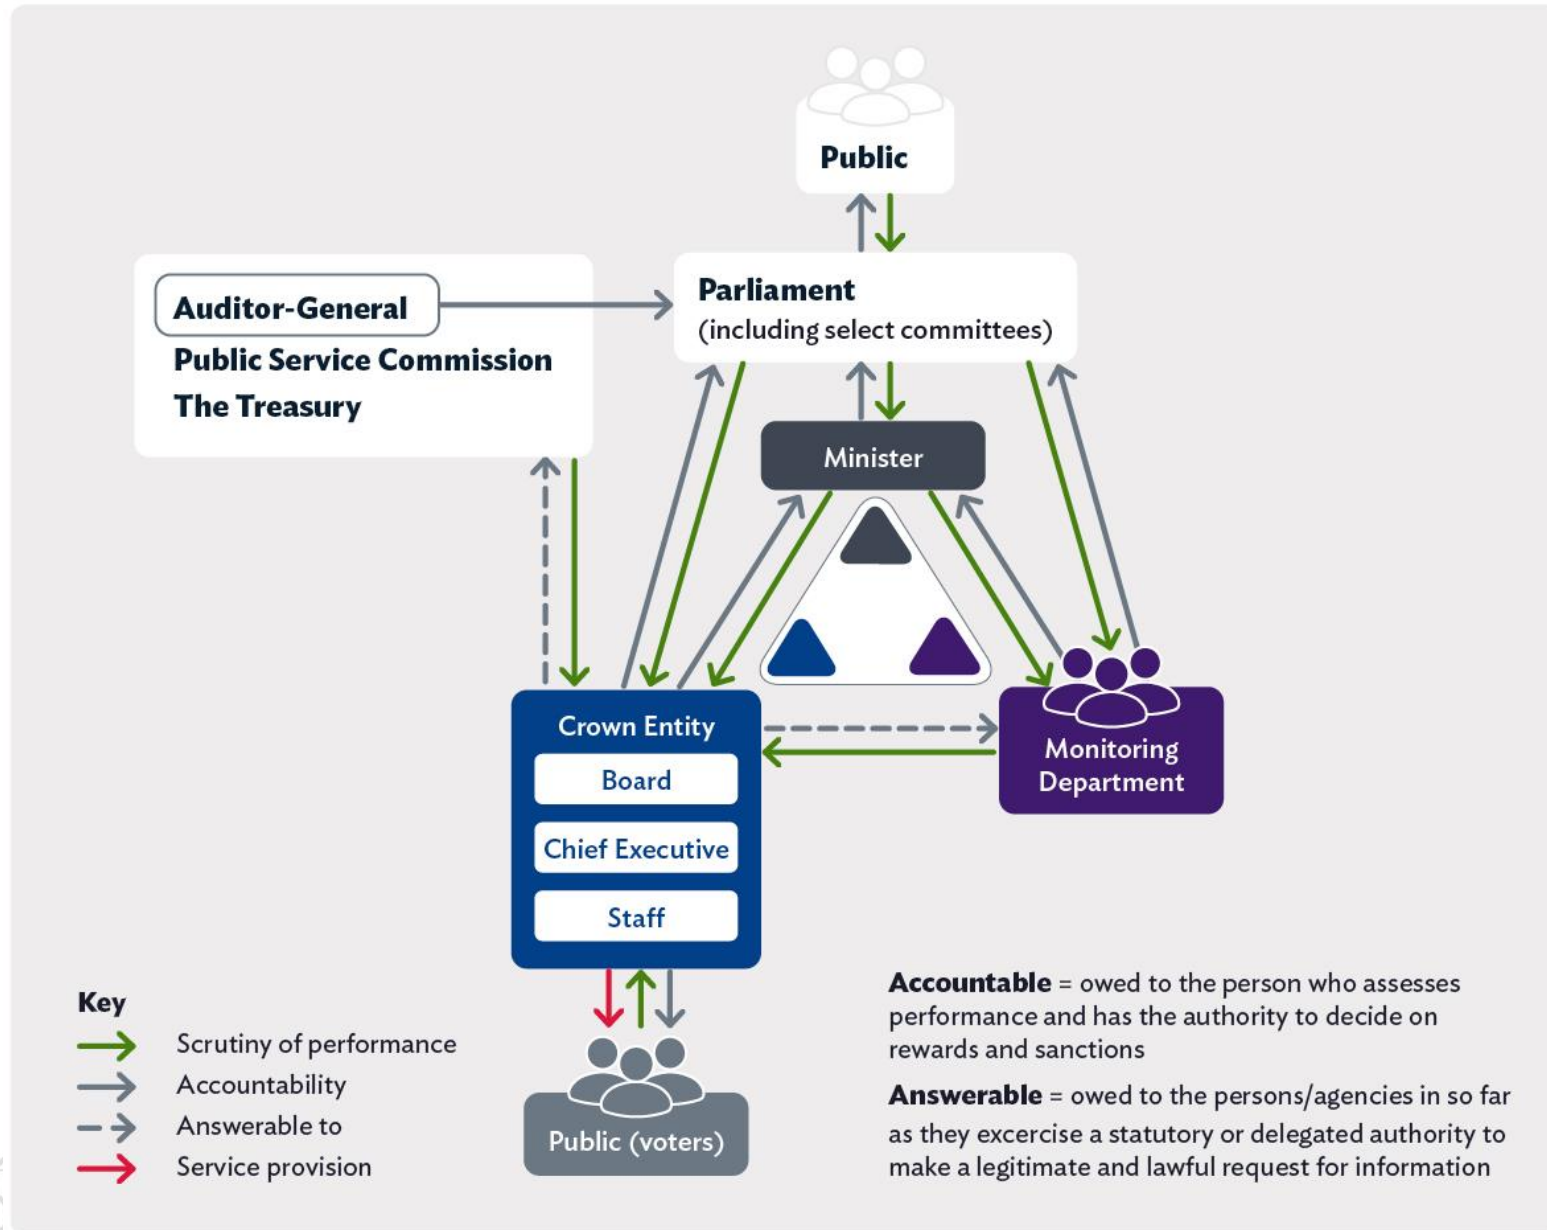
Public

Auditor-General
Public Service Commission
The Treasury

Parliament
(including select committees)

Minister

Crown Entity
Board
Chief Executive
Staff

Monitoring Department

Public (voters)

Key
Scrutiny of performance
Accountability
Answerable to
Service provision

**Accountable** = owed to the person who assesses performance and has the authority to decide on rewards and sanctions

**Answerable** = owed to the persons/agencies in so far as they excercise a statutory or delegated authority to make a legitimate and lawful request for information